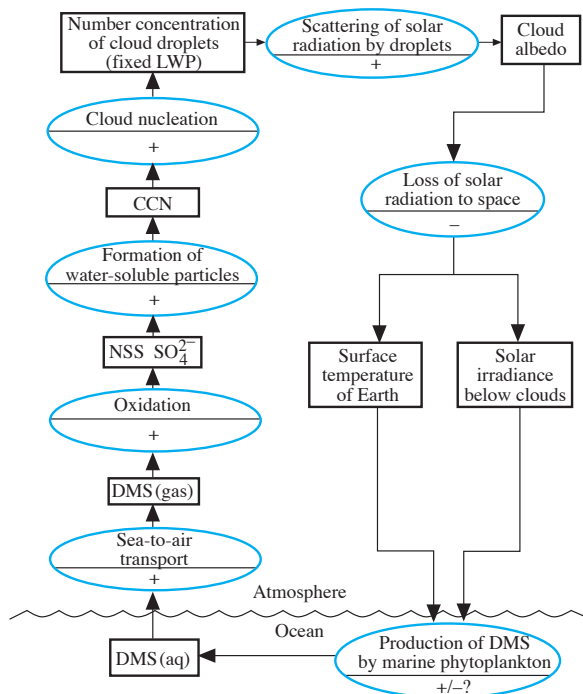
Number concentration of cloud droplets (fixed LWP)

Scattering of solar radiation by droplets
+

Cloud albedo

Cloud nucleation
+

Loss of solar radiation to space
–

CCN

Formation of water-soluble particles
+

NSS $SO_4^{2-}$

Surface temperature of Earth

Solar irradiance below clouds

Oxidation
+

DMS (gas)

Sea-to-air transport
+

Atmosphere

Ocean

DMS (aq)

Production of DMS by marine phytoplankton
+/–?